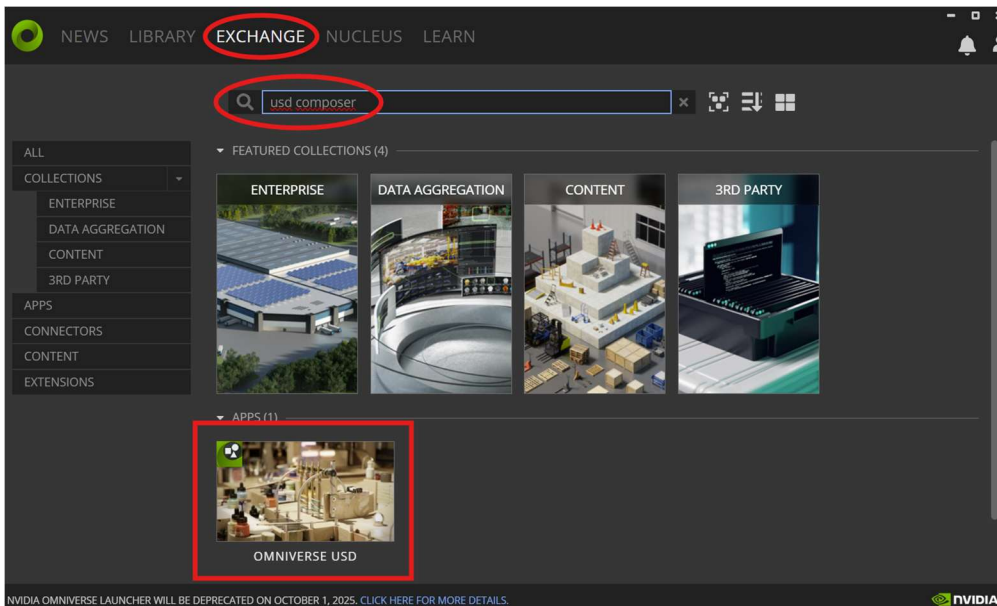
NEWS LIBRARY EXCHANGE NUCLEUS LEARN

usd composer

ALL
COLLECTIONS
ENTERPRISE
DATA AGGREGATION
CONTENT
3RD PARTY
APPS
CONNECTORS
CONTENT
EXTENSIONS

FEATURED COLLECTIONS (4)

ENTERPRISE
DATA AGGREGATION
CONTENT
3RD PARTY

APPS (1)

OMNIVERSE USD

NVIDIA OMNIVERSE LAUNCHER WILL BE DEPRECATED ON OCTOBER 1, 2025. CLICK HERE FOR MORE DETAILS.

NVIDIA